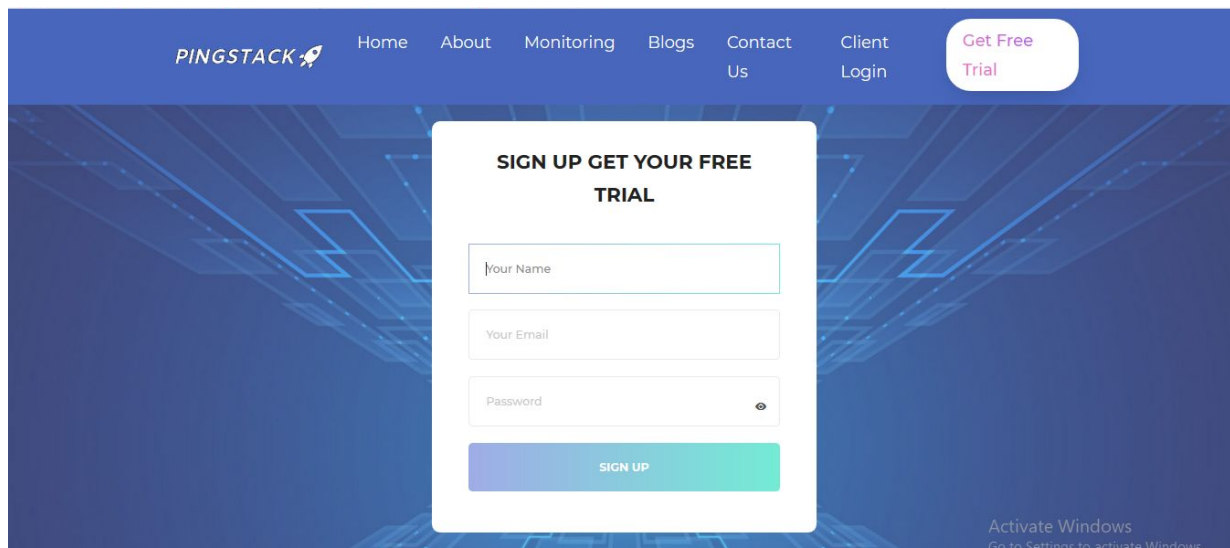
PINGSTACK

Home About Monitoring Blogs Contact Us Client Login Get Free Trial

SIGN UP GET YOUR FREE TRIAL

Your Name

Your Email

Password

SIGN UP

Activate Windows
Go to Settings to activate Windows.